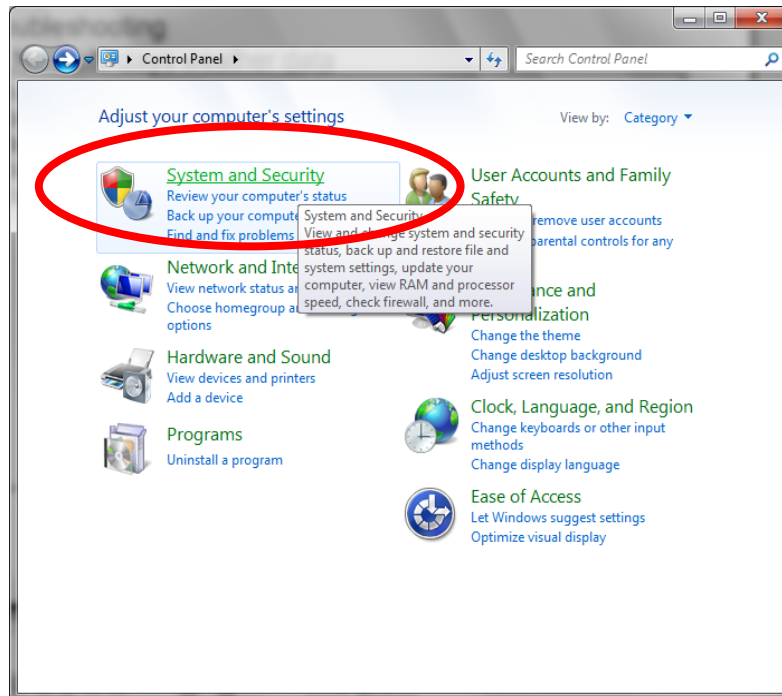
Control Panel

Search Control Panel

Adjust your computer's settings

View by: Category

System and Security
Review your computer's status
Back up your compute
Find and fix problems

System and Security
View and change system and security status, back up and restore file and system settings, update your computer, view RAM and processor speed, check firewall, and more.

User Accounts and Family Safety
remove user accounts
parental controls for any

Network and Inte
View network status ar
Choose homegroup a
options

ance and Personalization
Change the theme
Change desktop background
Adjust screen resolution

Hardware and Sound
View devices and printers
Add a device

Clock, Language, and Region
Change keyboards or other input methods
Change display language

Programs
Uninstall a program

Ease of Access
Let Windows suggest settings
Optimize visual display